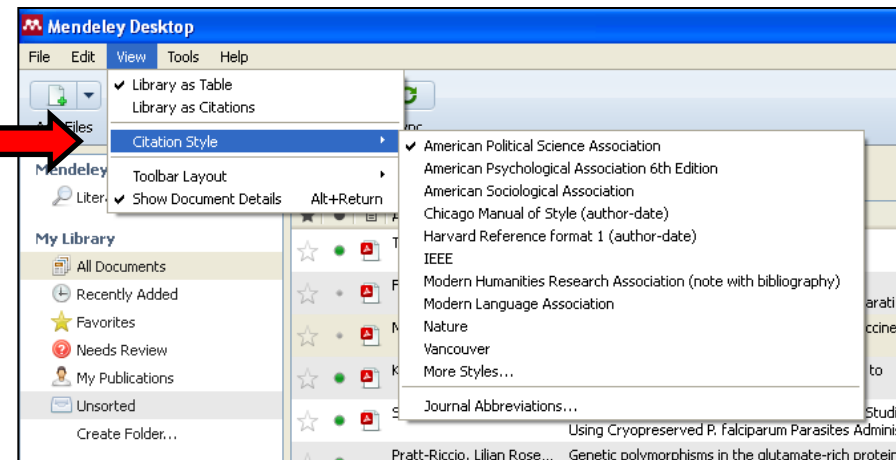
Mendeley Desktop

File Edit View Tools Help

Library as Table
Library as Citations
Citation Style
Toolbar Layout
Show Document Details Alt+Return

American Political Science Association
American Psychological Association 6th Edition
American Sociological Association
Chicago Manual of Style (author-date)
Harvard Reference format 1 (author-date)
IEEE
Modern Humanities Research Association (note with bibliography)
Modern Language Association
Nature
Vancouver
More Styles...
Journal Abbreviations...

Add Files
Mendeley
Liter
My Library
All Documents
Recently Added
Favorites
Needs Review
My Publications
Unsorted
Create Folder...

ync
T
F
M
K
S
arati
ccine
to
Studi
Using Cryopreserved P. falciparum Parasites Adminis
Pratt-Riccio, Lilian Rose...
Genetic polymorphisms in the glutamate-rich protein